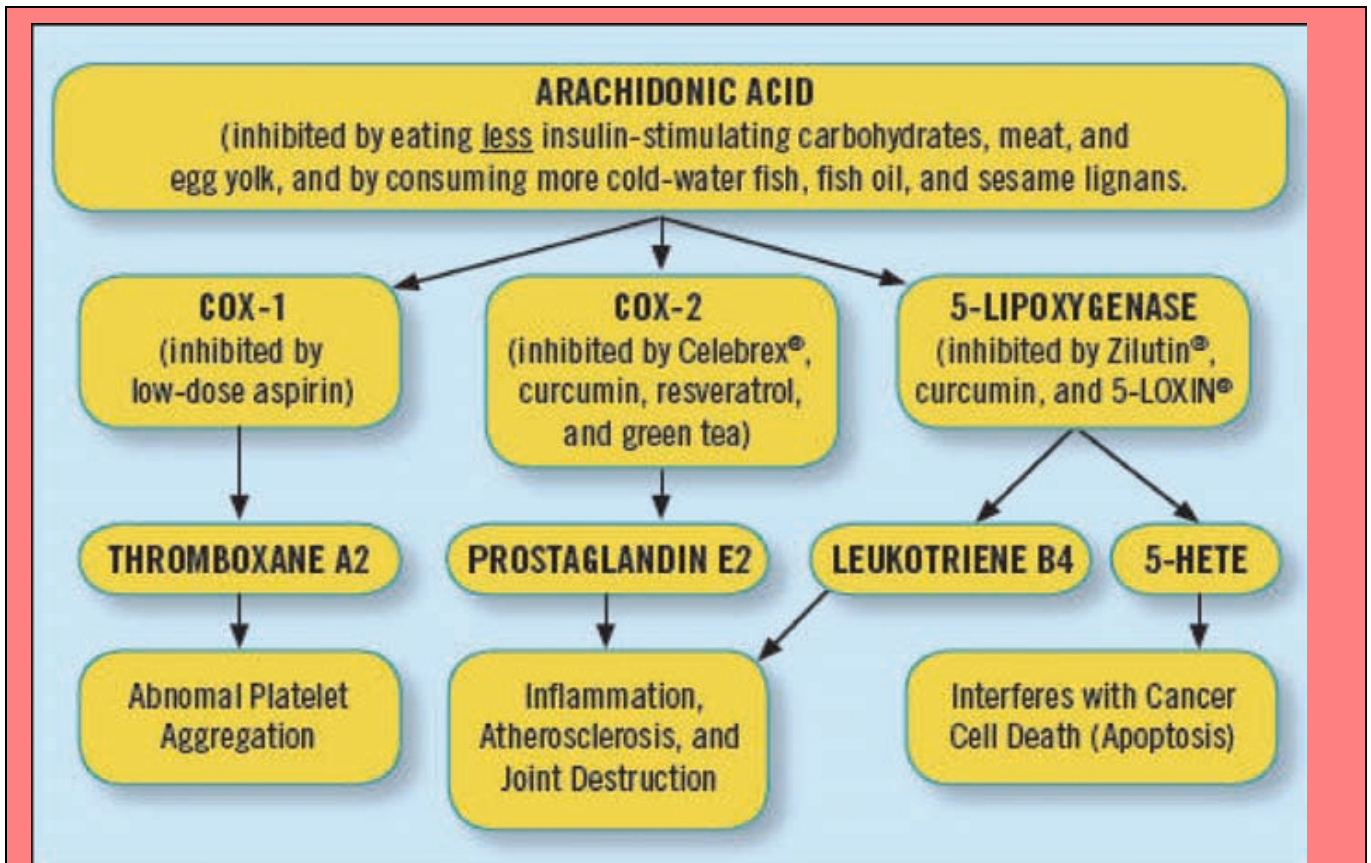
ARACHIDONIC ACID
(inhibited by eating less insulin-stimulating carbohydrates, meat, and egg yolk, and by consuming more cold-water fish, fish oil, and sesame lignans.

COX-1
(inhibited by low-dose aspirin)

COX-2
(inhibited by Celebrex®, curcumin, resveratrol, and green tea)

5-LIPOXYGENASE
(inhibited by Zilutin®, curcumin, and 5-LOXIN®

THROMBOXANE A2

PROSTAGLANDIN E2

LEUKOTRIENE B4

5-HETE

Abnomal Platelet Aggregation

Inflammation, Atherosclerosis, and Joint Destruction

Interferes with Cancer Cell Death (Apoptosis)